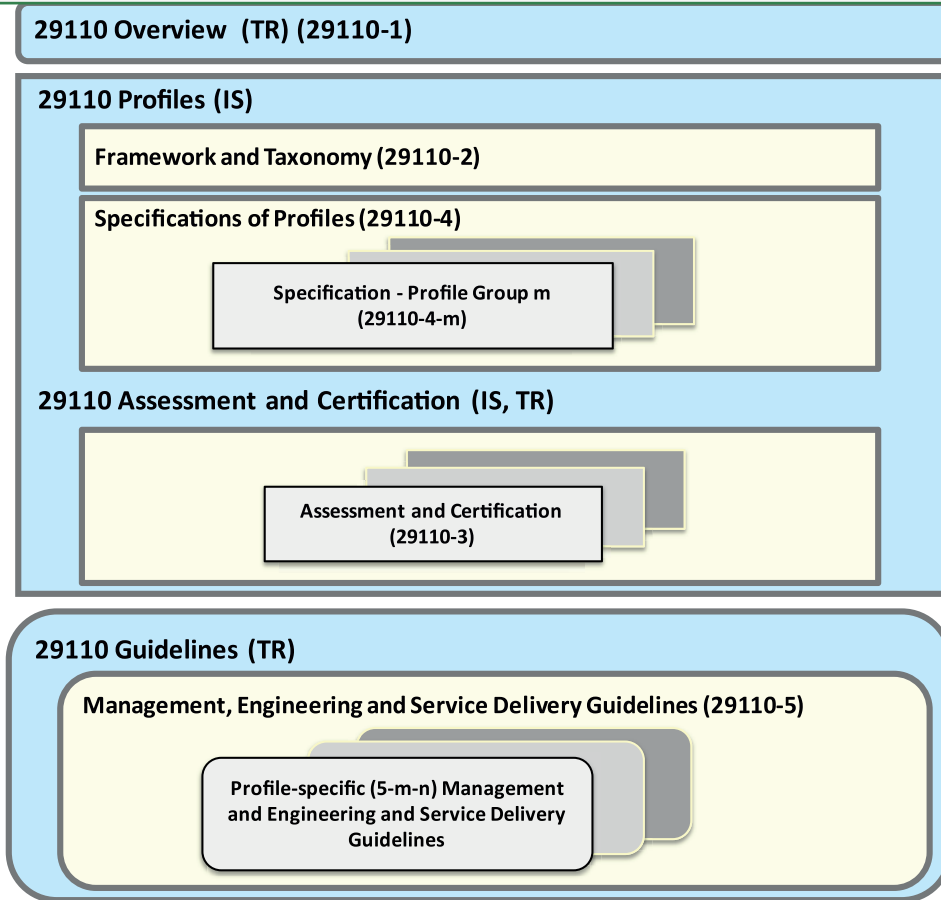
29110 Overview (TR) (29110-1)

29110 Profiles (IS)

Framework and Taxonomy (29110-2)

Specifications of Profiles (29110-4)

Specification - Profile Group m (29110-4-m)

29110 Assessment and Certification (IS, TR)

Assessment and Certification (29110-3)

29110 Guidelines (TR)

Management, Engineering and Service Delivery Guidelines (29110-5)

Profile-specific (5-m-n) Management and Engineering and Service Delivery Guidelines